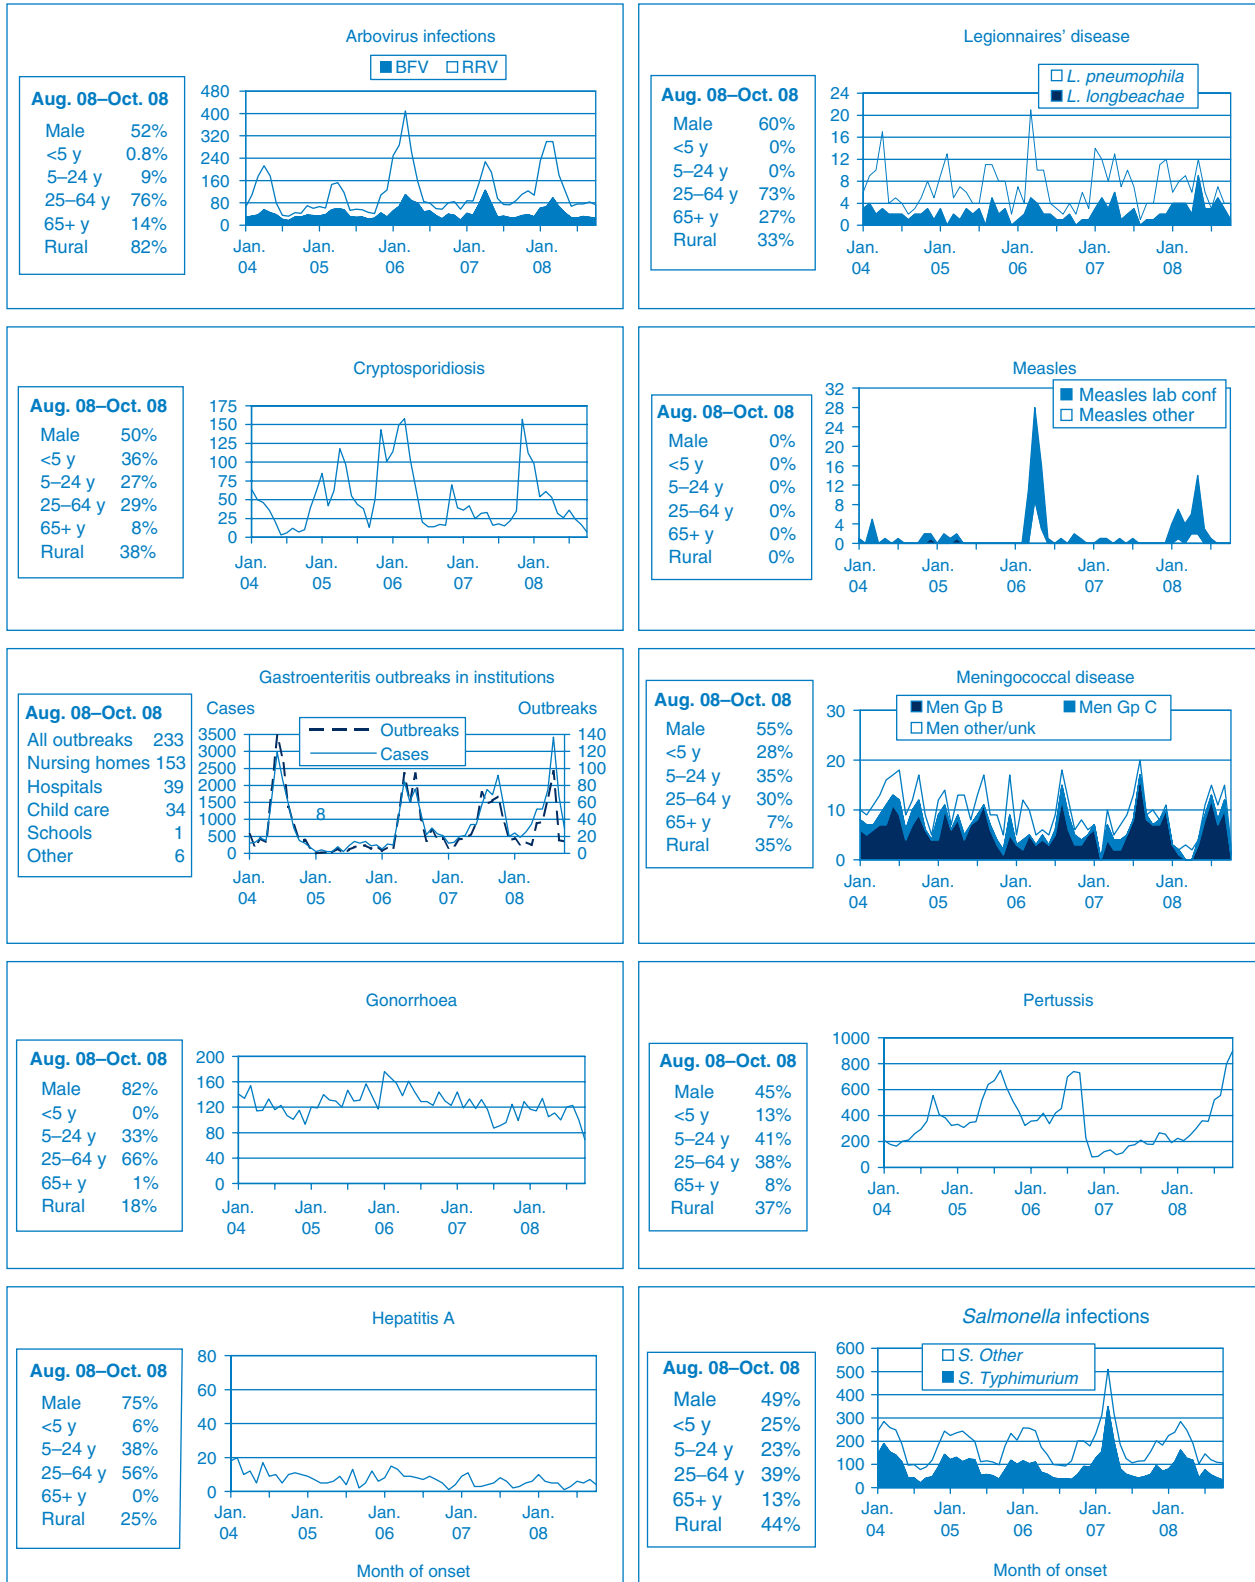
Arbovirus infections

BFV RRV

| Aug. 08–Oct. 08 | |
|---|---|
| Male | 52% |
| <5 y | 0.8% |
| 5–24 y | 9% |
| 25–64 y | 76% |
| 65+ y | 14% |
| Rural | 82% |

480 400 320 240 160 80 0

Jan. 04 Jan. 05 Jan. 06 Jan. 07 Jan. 08

Legionnaires' disease

L. pneumophila
L. longbeachae

| Aug. 08–Oct. 08 | |
|---|---|
| Male | 60% |
| <5 y | 0% |
| 5–24 y | 0% |
| 25–64 y | 73% |
| 65+ y | 27% |
| Rural | 33% |

24 20 16 12 8 4 0

Jan. 04 Jan. 05 Jan. 06 Jan. 07 Jan. 08

Cryptosporidiosis

| Aug. 08–Oct. 08 | |
|---|---|
| Male | 50% |
| <5 y | 36% |
| 5–24 y | 27% |
| 25–64 y | 29% |
| 65+ y | 8% |
| Rural | 38% |

175 150 125 100 75 50 25 0

Jan. 04 Jan. 05 Jan. 06 Jan. 07 Jan. 08

Measles

Measles lab conf
Measles other

| Aug. 08–Oct. 08 | |
|---|---|
| Male | 0% |
| <5 y | 0% |
| 5–24 y | 0% |
| 25–64 y | 0% |
| 65+ y | 0% |
| Rural | 0% |

32 28 24 20 16 12 8 4 0

Jan. 04 Jan. 05 Jan. 06 Jan. 07 Jan. 08

Gastroenteritis outbreaks in institutions

| Aug. 08–Oct. 08 | |
|---|---|
| All outbreaks | 233 |
| Nursing homes | 153 |
| Hospitals | 39 |
| Child care | 34 |
| Schools | 1 |
| Other | 6 |

Cases Outbreaks

Outbreaks
Cases

3500 3000 2500 2000 1500 1000 500 0

140 120 100 80 60 40 20 0

8

Jan. 04 Jan. 05 Jan. 06 Jan. 07 Jan. 08

Meningococcal disease

Men Gp B Men Gp C
Men other/unk

| Aug. 08–Oct. 08 | |
|---|---|
| Male | 55% |
| <5 y | 28% |
| 5–24 y | 35% |
| 25–64 y | 30% |
| 65+ y | 7% |
| Rural | 35% |

30 20 10 0

Jan. 04 Jan. 05 Jan. 06 Jan. 07 Jan. 08

Gonorrhoea

| Aug. 08–Oct. 08 | |
|---|---|
| Male | 82% |
| <5 y | 0% |
| 5–24 y | 33% |
| 25–64 y | 66% |
| 65+ y | 1% |
| Rural | 18% |

200 160 120 80 40 0

Jan. 04 Jan. 05 Jan. 06 Jan. 07 Jan. 08

Pertussis

| Aug. 08–Oct. 08 | |
|---|---|
| Male | 45% |
| <5 y | 13% |
| 5–24 y | 41% |
| 25–64 y | 38% |
| 65+ y | 8% |
| Rural | 37% |

1000 800 600 400 200 0

Jan. 04 Jan. 05 Jan. 06 Jan. 07 Jan. 08

Hepatitis A

| Aug. 08–Oct. 08 | |
|---|---|
| Male | 75% |
| <5 y | 6% |
| 5–24 y | 38% |
| 25–64 y | 56% |
| 65+ y | 0% |
| Rural | 25% |

80 60 40 20 0

Jan. 04 Jan. 05 Jan. 06 Jan. 07 Jan. 08

Month of onset

*Salmonella* infections

S. Other
S. Typhimurium

| Aug. 08–Oct. 08 | |
|---|---|
| Male | 49% |
| <5 y | 25% |
| 5–24 y | 23% |
| 25–64 y | 39% |
| 65+ y | 13% |
| Rural | 44% |

600 500 400 300 200 100 0

Jan. 04 Jan. 05 Jan. 06 Jan. 07 Jan. 08

Month of onset